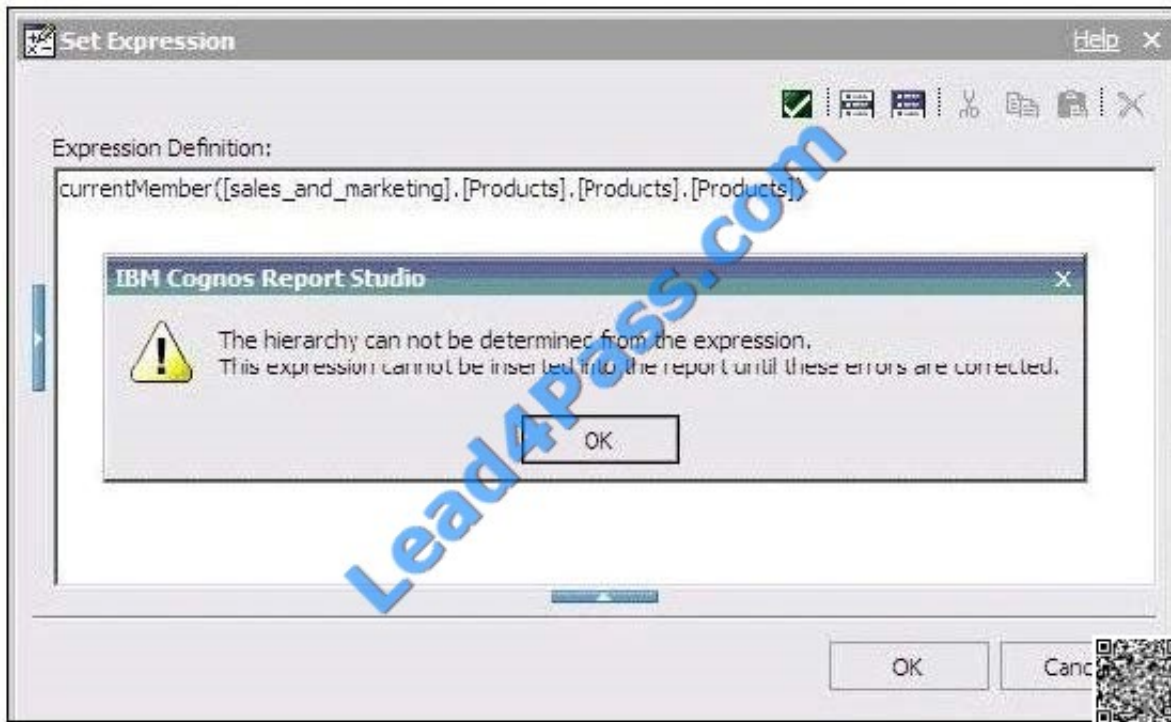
Set Expression

Help ×

Expression Definition:

currentMember([sales_and_marketing].[Products].[Products].[Products])

IBM Cognos Report Studio

×

The hierarchy can not be determined from the expression.
This expression cannot be inserted into the report until these errors are corrected.

OK

Lead4Pass.com

OK

Canc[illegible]